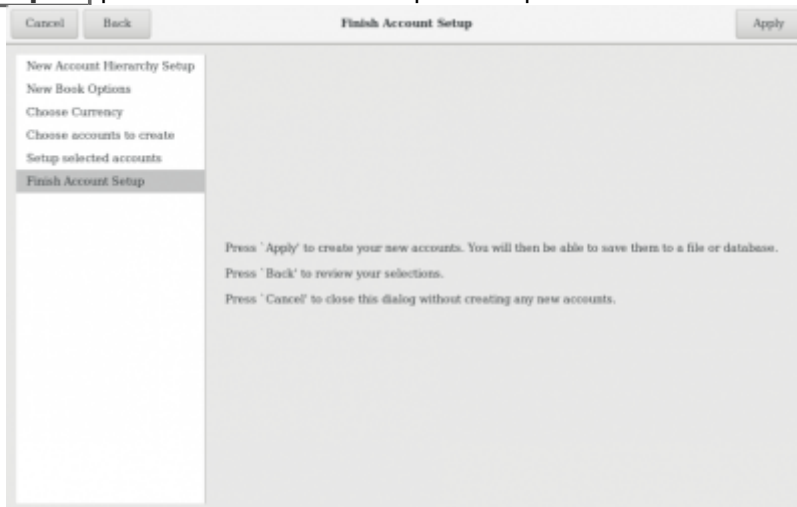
Cancel Back Finish Account Setup Apply

New Account Hierarchy Setup
New Book Options
Choose Currency
Choose accounts to create
Setup selected accounts
Finish Account Setup

Press `Apply' to create your new accounts. You will then be able to save them to a file or database.

Press `Back' to review your selections.

Press `Cancel' to close this dialog without creating any new accounts.